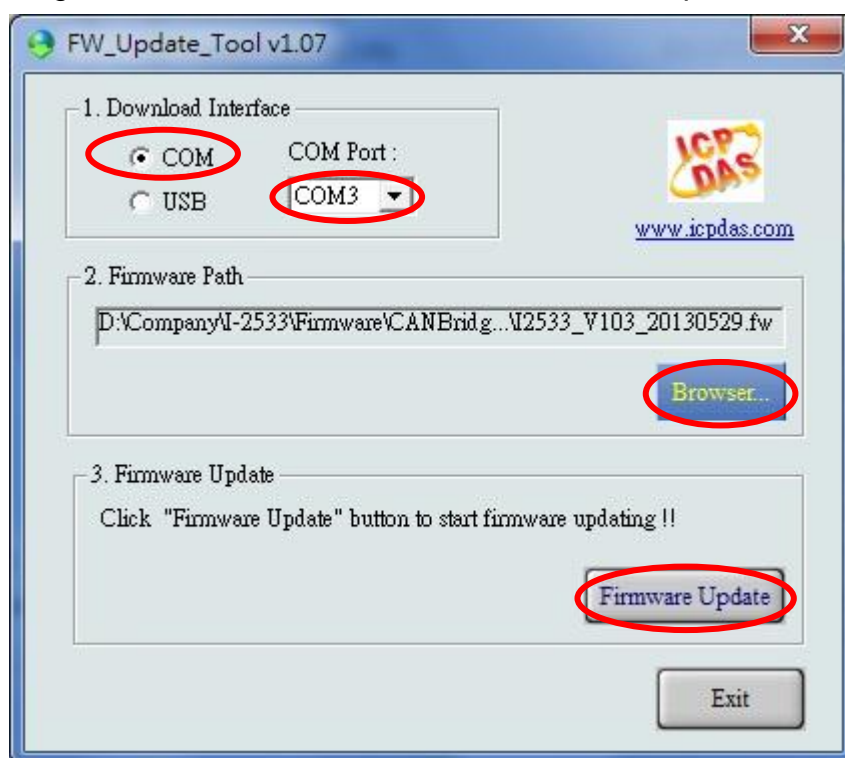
FW_Update_Tool v1.07

1. Download Interface

COM

USB

COM Port :

COM3

ICP DAS

www.icpdas.com

2. Firmware Path

D:\Company\I-2533\Firmware\CANBridg...\I2533_V103_20130529.fw

Browser...

3. Firmware Update

Click "Firmware Update" button to start firmware updating !!

Firmware Update

Exit